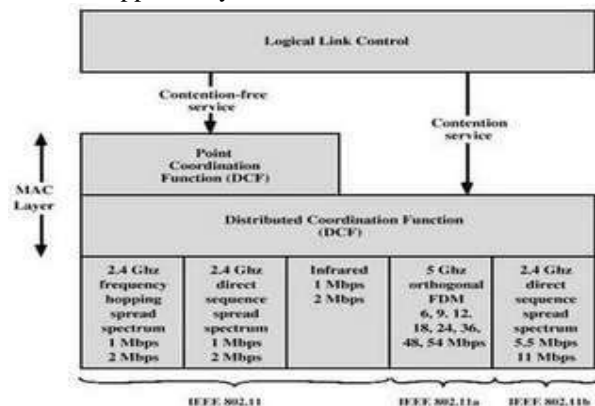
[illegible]pported by

Logical Link Control

Contention-free service

Contention service

MAC Layer

Point Coordination Function (DCF)

Distributed Coordination Function (DCF)

2.4 Ghz frequency hopping spread spectrum 1 Mbps 2 Mbps

2.4 Ghz direct sequence spread spectrum 1 Mbps 2 Mbps

Infrared 1 Mbps 2 Mbps

5 Ghz orthogonal FDM 6, 9, 12, 18, 24, 36, 48, 54 Mbps

2.4 Ghz direct sequence spread spectrum 5.5 Mbps 11 Mbps

IEEE 802.11

IEEE 802.11a

IEEE 802.11b